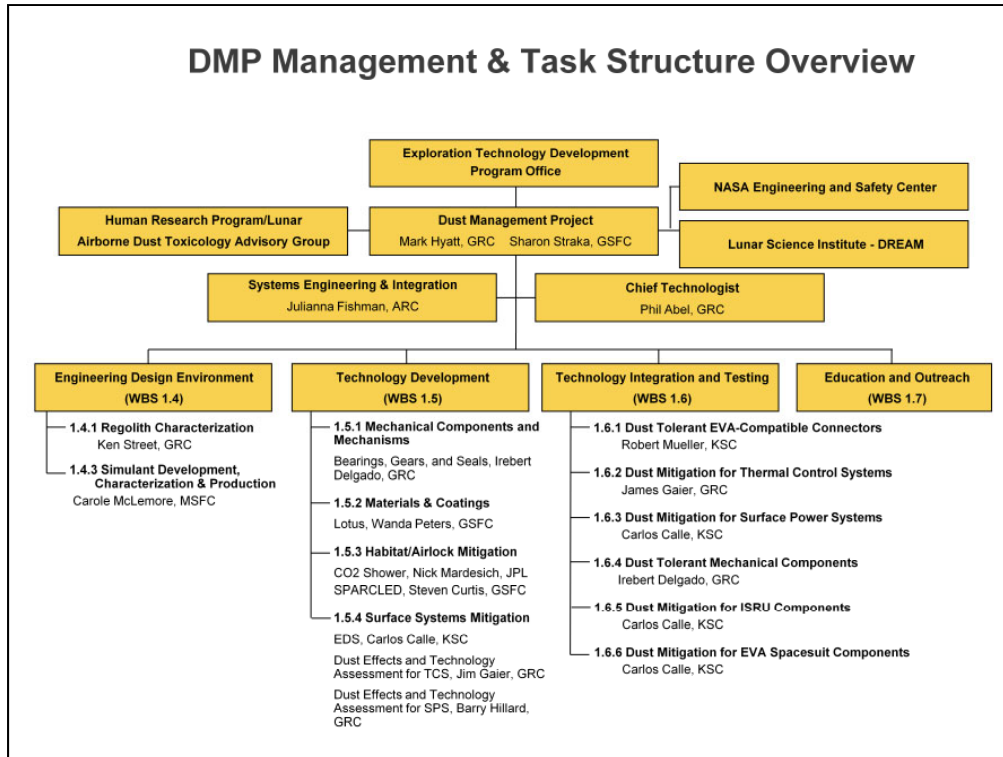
DMP Management & Task Structure Overview

Exploration Technology Development Program Office

NASA Engineering and Safety Center

Human Research Program/Lunar Airborne Dust Toxicology Advisory Group

Dust Management Project
Mark Hyatt, GRC Sharon Straka, GSFC

Lunar Science Institute - DREAM

Systems Engineering & Integration
Julianna Fishman, ARC

Chief Technologist
Phil Abel, GRC

Engineering Design Environment (WBS 1.4)

1.4.1 Regolith Characterization
Ken Street, GRC

1.4.3 Simulant Development, Characterization & Production
Carole McLemore, MSFC

Technology Development (WBS 1.5)

1.5.1 Mechanical Components and Mechanisms
Bearings, Gears, and Seals, Irebert Delgado, GRC

1.5.2 Materials & Coatings
Lotus, Wanda Peters, GSFC

1.5.3 Habitat/Airlock Mitigation
CO2 Shower, Nick Mardesich, JPL
SPARCLED, Steven Curtis, GSFC

1.5.4 Surface Systems Mitigation
EDS, Carlos Calle, KSC
Dust Effects and Technology Assessment for TCS, Jim Gaier, GRC
Dust Effects and Technology Assessment for SPS, Barry Hillard, GRC

Technology Integration and Testing (WBS 1.6)

1.6.1 Dust Tolerant EVA-Compatible Connectors
Robert Mueller, KSC

1.6.2 Dust Mitigation for Thermal Control Systems
James Gaier, GRC

1.6.3 Dust Mitigation for Surface Power Systems
Carlos Calle, KSC

1.6.4 Dust Tolerant Mechanical Components
Irebert Delgado, GRC

1.6.5 Dust Mitigation for ISRU Components
Carlos Calle, KSC

1.6.6 Dust Mitigation for EVA Spacesuit Components
Carlos Calle, KSC

Education and Outreach (WBS 1.7)